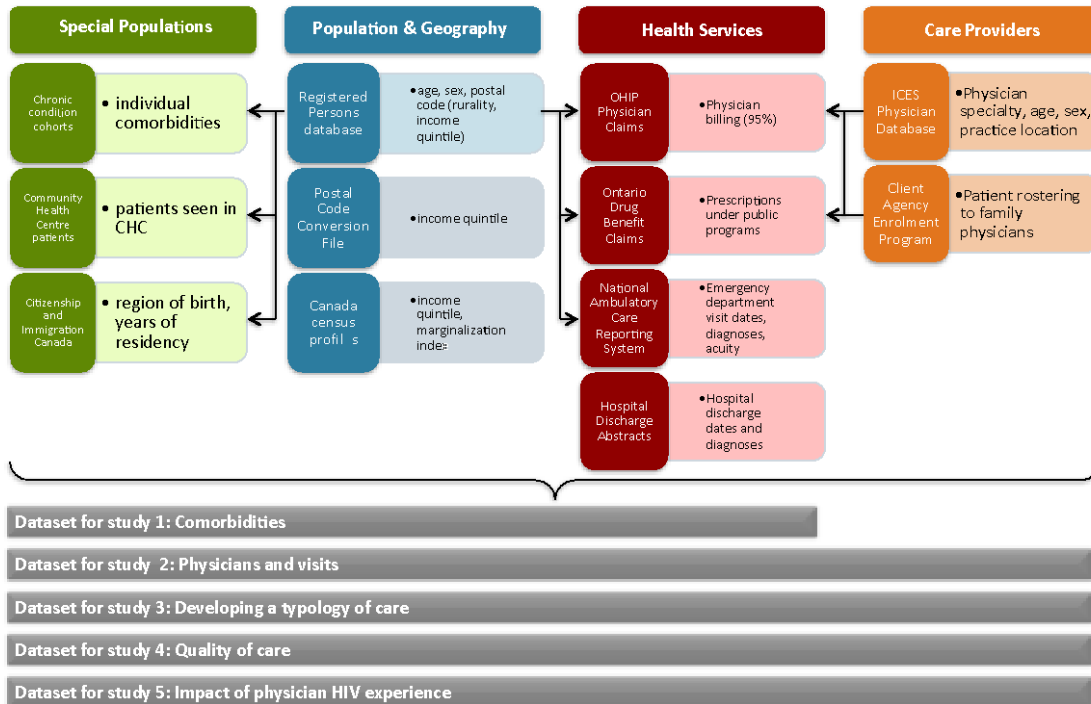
Special Populations

Chronic condition cohorts
• individual comorbidities

Community Health Centre patients
• patients seen in CHC

Citizenship and Immigration Canada
• region of birth, years of residency

Population & Geography

Registered Persons database
•age, sex, postal code (rurality, income quintile)

Postal Code Conversion File
•income quintile

Canada census profil s
•income quintile, marginalization inde:

Health Services

OHIP Physician Claims
•Physician billing (95%)

Ontario Drug Benefit Claims
•Prescriptions under public programs

National Ambulatory Care Reporting System
•Emergency department visit dates, diagnoses, acuity

Hospital Discharge Abstracts
•Hospital discharge dates and diagnoses

Care Providers

ICES Physician Database
•Physician specialty, age, sex, practice location

Client Agency Enrolment Program
•Patient rostering to family physicians

Dataset for study 1: Comorbidities

Dataset for study 2: Physicians and visits

Dataset for study 3: Developing a typology of care

Dataset for study 4: Quality of care

Dataset for study 5: Impact of physician HIV experience